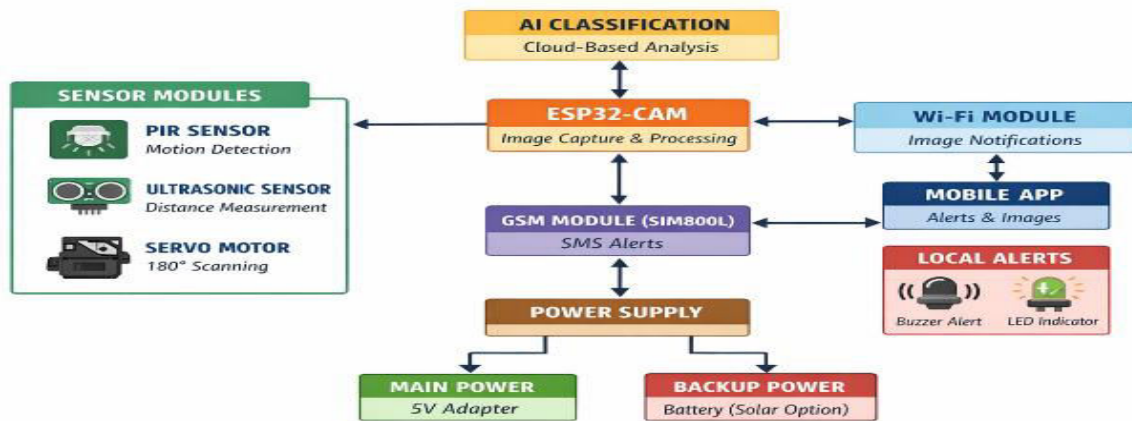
AI CLASSIFICATION
Cloud-Based Analysis

SENSOR MODULES
PIR SENSOR
Motion Detection
ULTRASONIC SENSOR
Distance Measurement
SERVO MOTOR
180° Scanning

ESP32-CAM
Image Capture & Processing

Wi-Fi MODULE
Image Notifications

MOBILE APP
Alerts & Images

GSM MODULE (SIM800L)
SMS Alerts

LOCAL ALERTS
Buzzer Alert
LED Indicator

POWER SUPPLY

MAIN POWER
5V Adapter

BACKUP POWER
Battery (Solar Option)